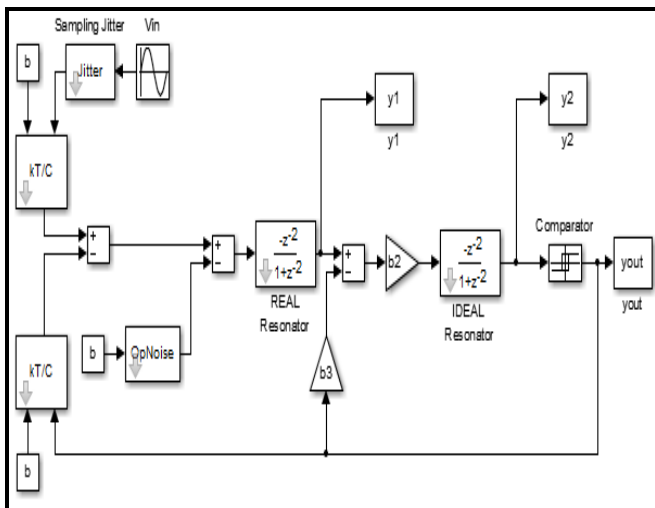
Sampling Jitter

Vin

b

Jitter

kT/C

+
-

+
-

$\frac{-z^{-2}}{1+z^{-2}}$

REAL Resonator

y1

y1

+
-

b2

$\frac{-z^{-2}}{1+z^{-2}}$

IDEAL Resonator

y2

y2

Comparator

yout

yout

b

OpNoise

b3

kT/C

b